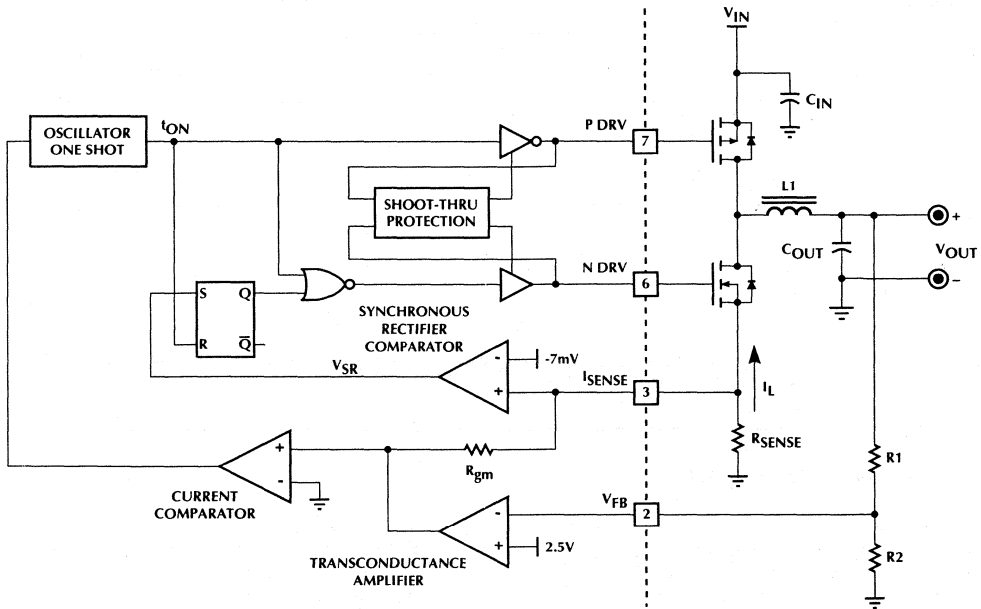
$V_{IN}$

$C_{IN}$

OSCILLATOR ONE SHOT

$t_{ON}$

P DRV

7

SHOOT-THRU PROTECTION

L1

+

$C_{OUT}$

$V_{OUT}$

S

Q

N DRV

6

-

R

$\overline{Q}$

SYNCHRONOUS RECTIFIER COMPARATOR

-

-7mV

$V_{SR}$

+

$I_{SENSE}$

3

$I_L$

$R_{SENSE}$

+

$R_{gm}$

-

CURRENT COMPARATOR

R1

$V_{FB}$

-

2

+

2.5V

TRANSCONDUCTANCE AMPLIFIER

R2